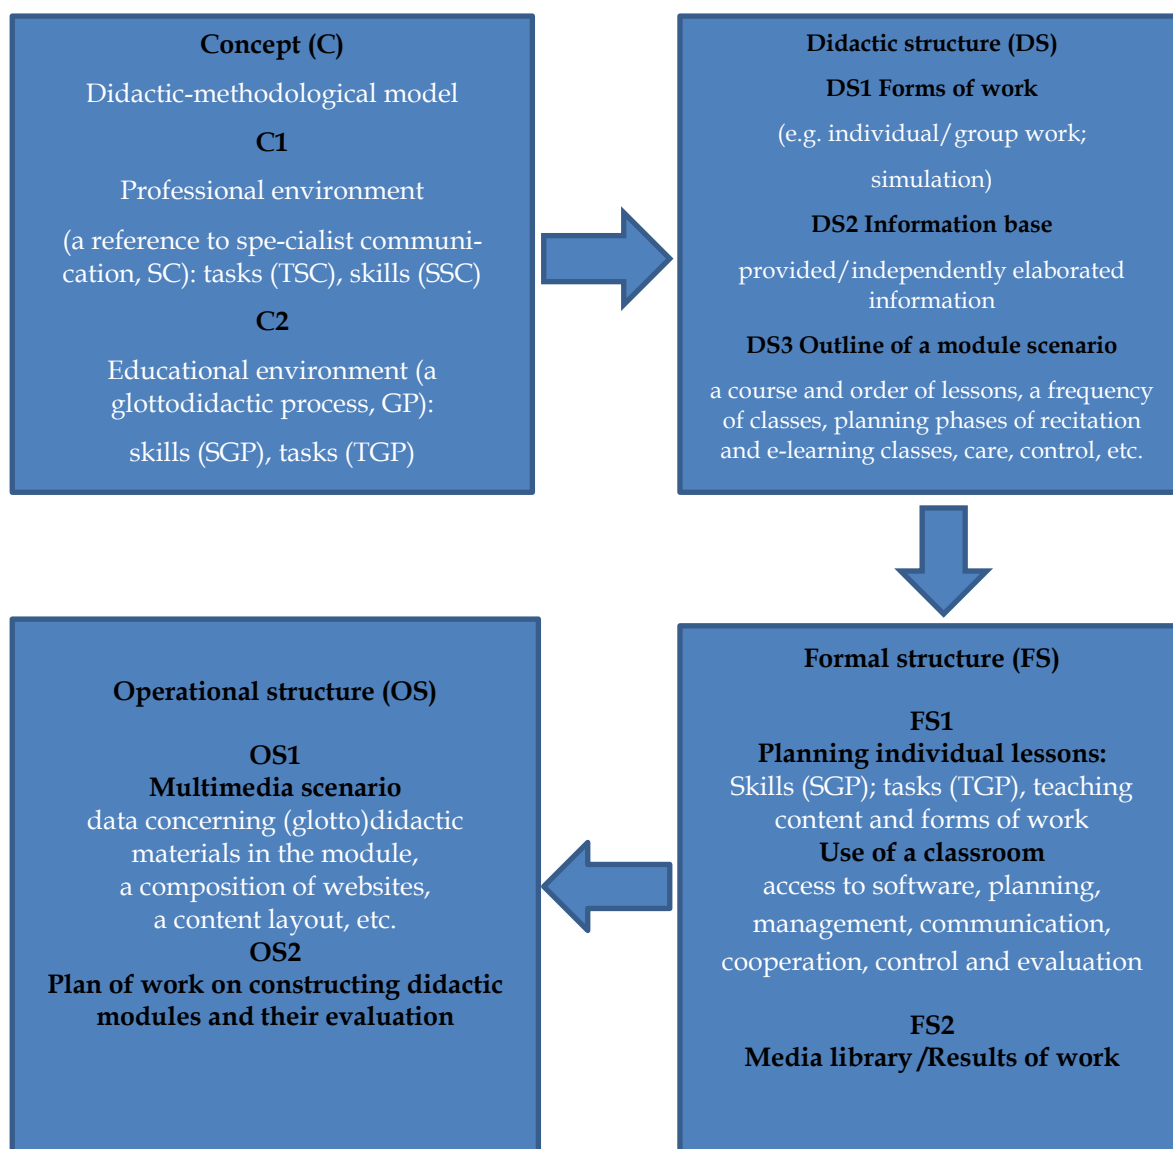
Concept (C)

Didactic-methodological model

C1

Professional environment

(a reference to spe-cialist communication, SC): tasks (TSC), skills (SSC)

C2

Educational environment (a glottodidactic process, GP):

skills (SGP), tasks (TGP)

Didactic structure (DS)

DS1 Forms of work

(e.g. individual/group work;

simulation)

DS2 Information base

provided/independently elaborated information

DS3 Outline of a module scenario

a course and order of lessons, a frequency of classes, planning phases of recitation and e-learning classes, care, control, etc.

Formal structure (FS)

FS1
Planning individual lessons:
Skills (SGP); tasks (TGP), teaching content and forms of work
Use of a classroom
access to software, planning, management, communication, cooperation, control and evaluation

FS2
Media library /Results of work

Operational structure (OS)

OS1
Multimedia scenario
data concerning (glotto)didactic materials in the module, a composition of websites, a content layout, etc.
OS2
Plan of work on constructing didactic modules and their evaluation